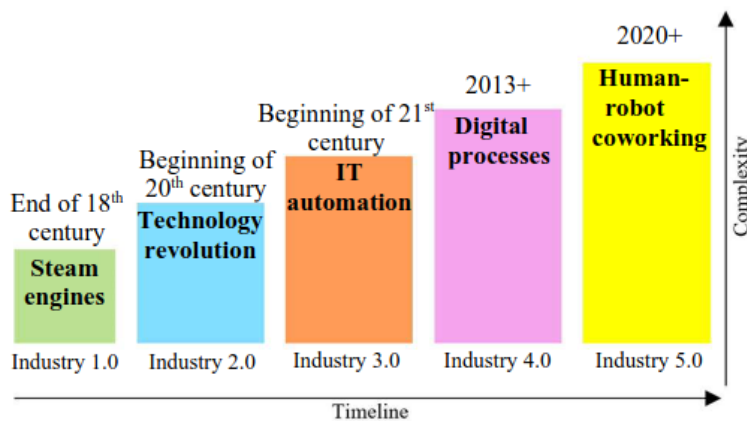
End of 18$^{th}$ century

Steam engines

Industry 1.0

Beginning of 20$^{th}$ century

Technology revolution

Industry 2.0

Beginning of 21$^{st}$ century

IT automation

Industry 3.0

2013+

Digital processes

Industry 4.0

2020+

Human-robot coworking

Industry 5.0

Timeline

Complexity